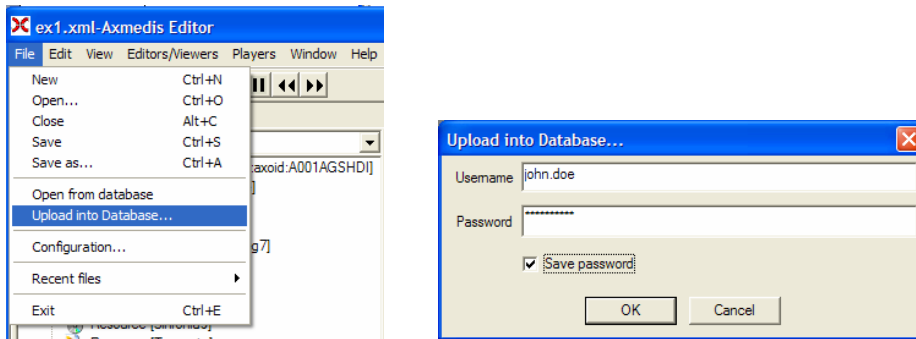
ex1.xml-Axmedis Editor

File Edit View Editors/Viewers Players Window Help

New Ctrl+N
Open... Ctrl+O
Close Alt+C
Save Ctrl+S
Save as... Ctrl+A
Open from database
Upload into Database...
Configuration...
Recent files
Exit Ctrl+E

axoid:A001AGSHDI]
g7]

Upload into Database...

Username john.doe
Password ***********
Save password
OK Cancel